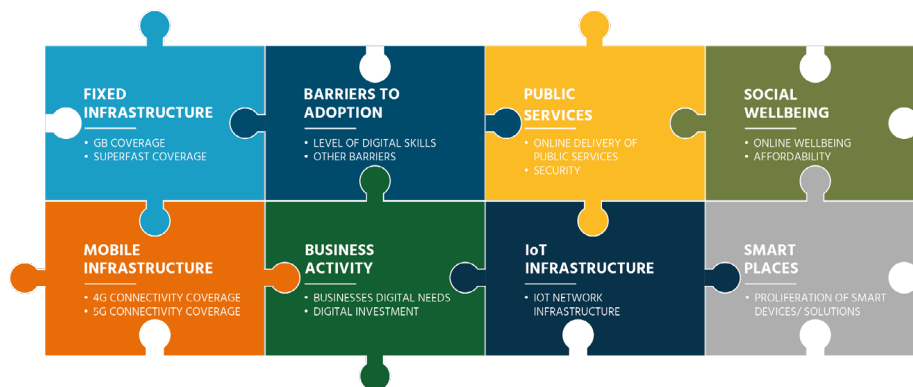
FIXED INFRASTRUCTURE

• GB COVERAGE
• SUPERFAST COVERAGE

BARRIERS TO ADOPTION

• LEVEL OF DIGITAL SKILLS
• OTHER BARRIERS

PUBLIC SERVICES

• ONLINE DELIVERY OF PUBLIC SERVICES
• SECURITY

SOCIAL WELLBEING

• ONLINE WELLBEING
• AFFORDABILITY

MOBILE INFRASTRUCTURE

• 4G CONNECTIVITY COVERAGE
• 5G CONNECTIVITY COVERAGE

BUSINESS ACTIVITY

• BUSINESSES DIGITAL NEEDS
• DIGITAL INVESTMENT

IoT INFRASTRUCTURE

• IOT NETWORK INFRASTRUCTURE

SMART PLACES

• PROLIFERATION OF SMART DEVICES/ SOLUTIONS